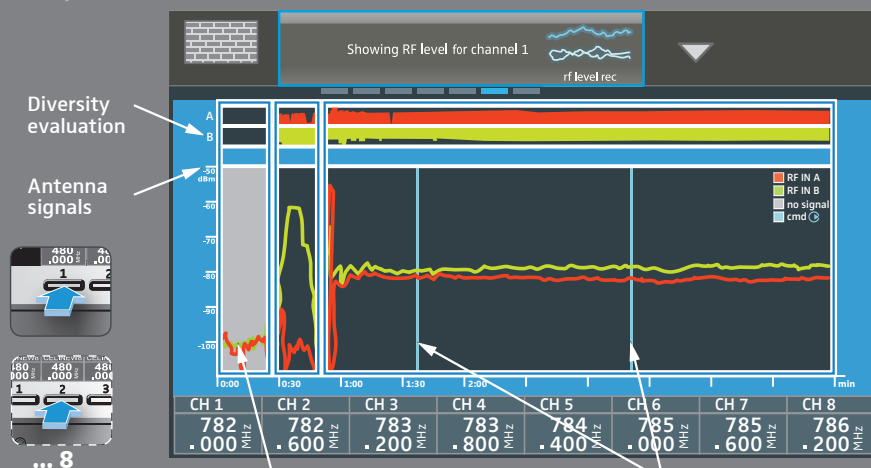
Diversity evaluation

Antenna signals

Showing RF level for channel 1

rf level rec

A
B

-50 dBm
-60
-70
-80
-90
-100

RF IN A
RF IN B
no signal
cmd

0:00
0:30
1:00
1:30
2:00
min

| CH 1 | CH 2 | CH 3 | CH 4 | CH 5 | CH 6 | CH 7 | CH 8 |
|---|---|---|---|---|---|---|---|
| 782 .000 MHz | 782 .600 MHz | 783 .200 MHz | 783 .800 MHz | 784 .400 MHz | 785 .000 MHz | 785 .600 MHz | 786 .200 MHz |

480 .000
1
2

480 .000
480 .000
480 .000
2
3

... 8